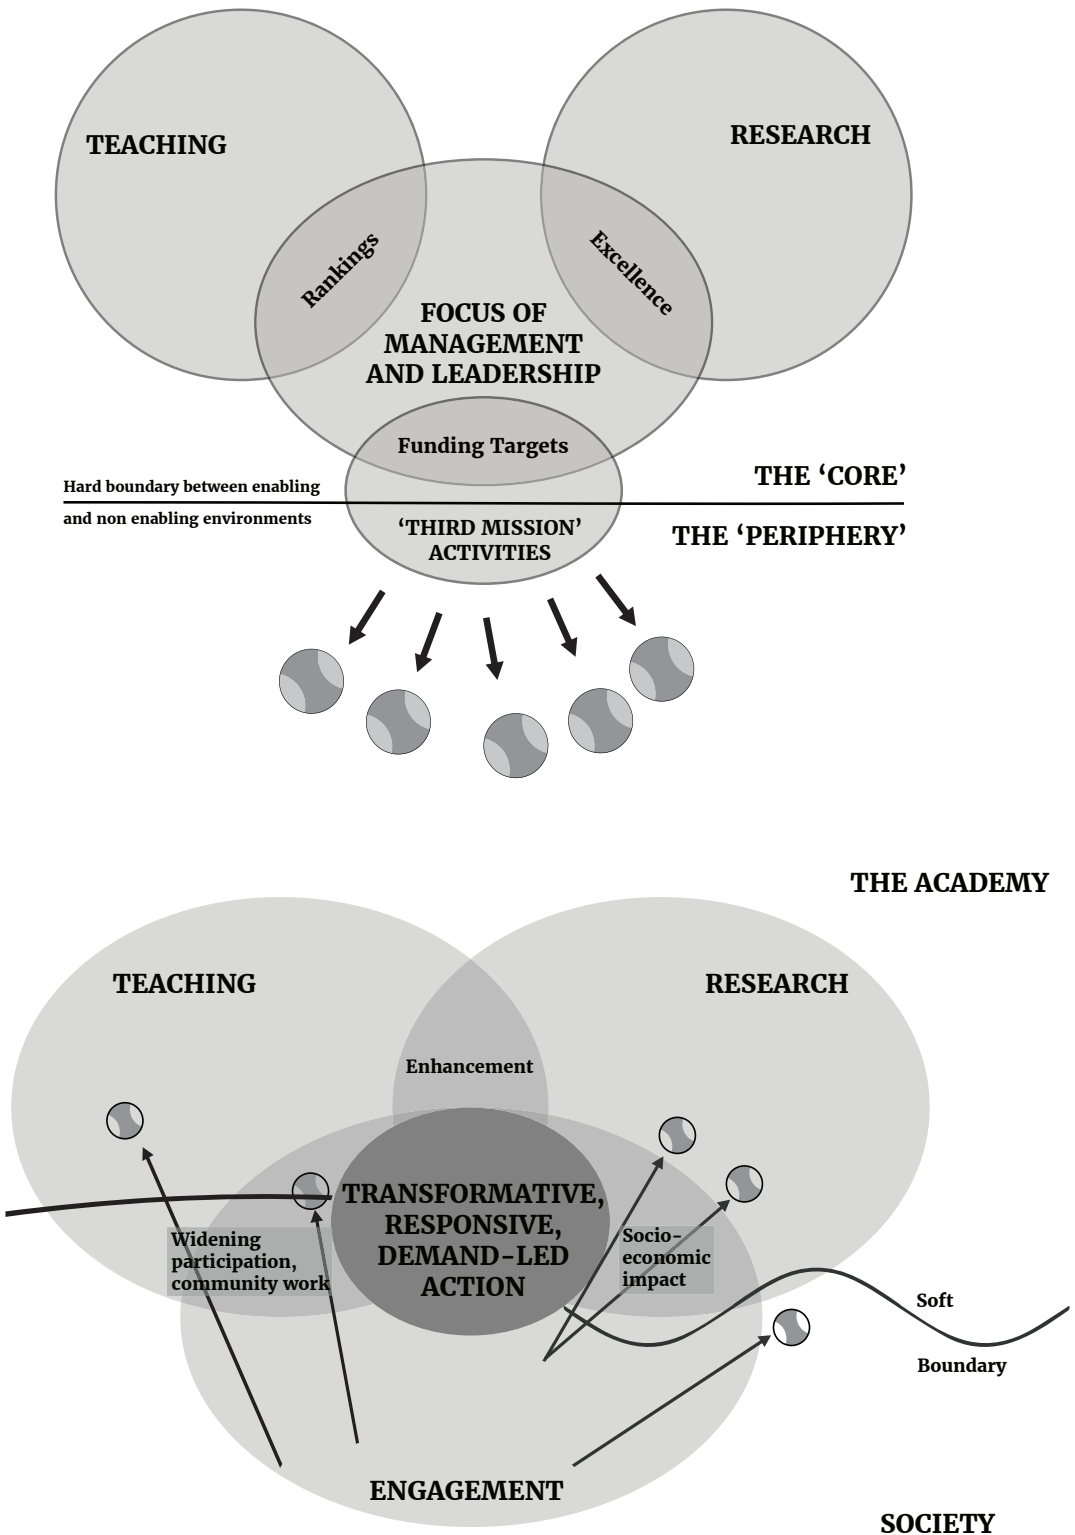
TEACHING

RESEARCH

Rankings

Excellence

FOCUS OF MANAGEMENT AND LEADERSHIP

Funding Targets

Hard boundary between enabling and non enabling environments

THE 'CORE'

'THIRD MISSION' ACTIVITIES

THE 'PERIPHERY'

THE ACADEMY

TEACHING

RESEARCH

Enhancement

TRANSFORMATIVE, RESPONSIVE, DEMAND-LED ACTION

Widening participation, community work

Socio-economic impact

Soft

Boundary

ENGAGEMENT

SOCIETY